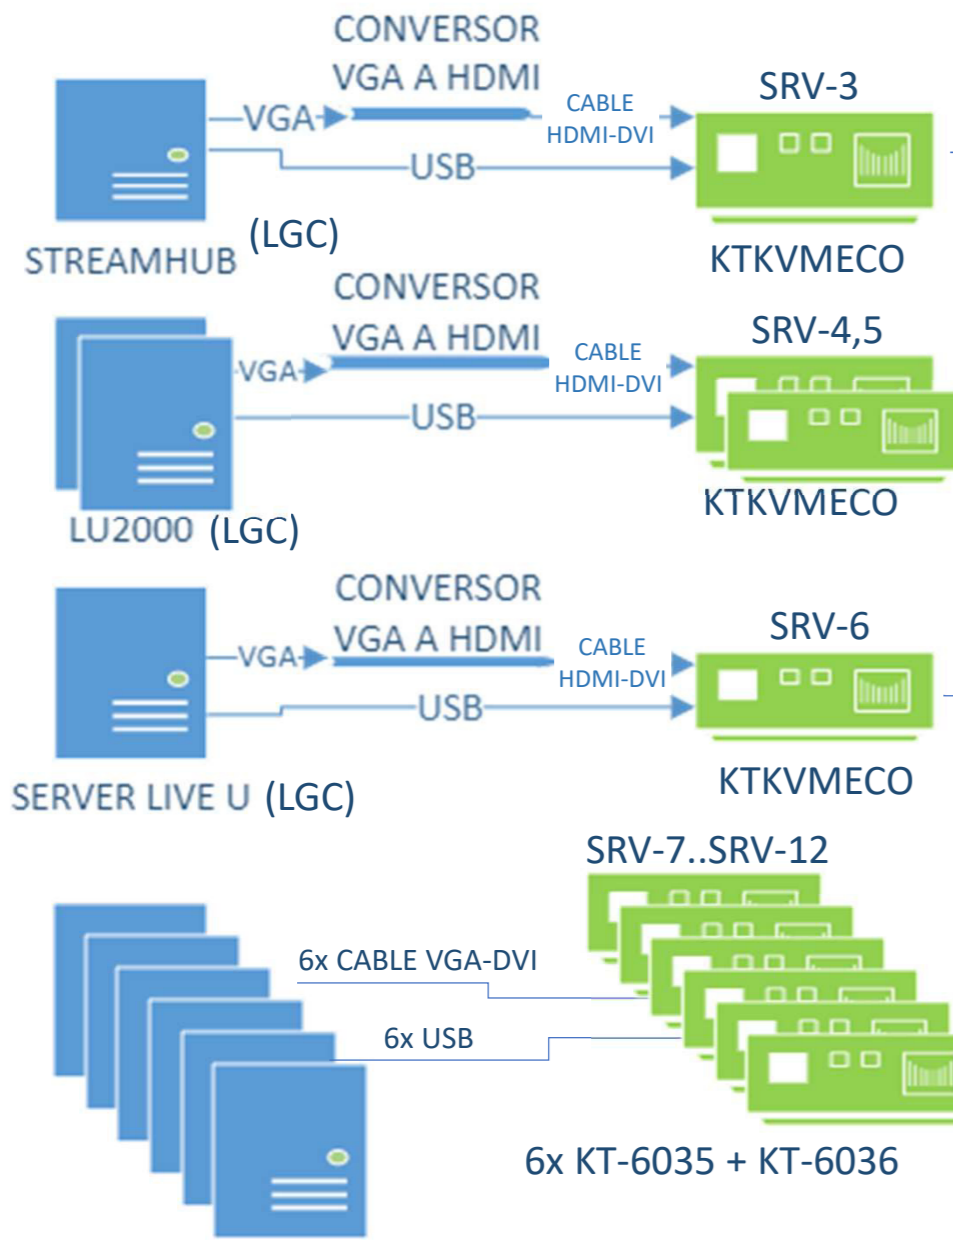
CONVERSOR
VGA A HDMI
VGA
CABLE
HDMI-DVI
SRV-3
USB
STREAMHUB (LGC)
KTKVMECO

CONVERSOR
VGA A HDMI
VGA
CABLE
HDMI-DVI
SRV-4,5
USB
LU2000 (LGC)
KTKVMECO

CONVERSOR
VGA A HDMI
VGA
CABLE
HDMI-DVI
SRV-6
USB
SERVER LIVE U (LGC)
KTKVMECO

SRV-7..SRV-12
6x CABLE VGA-DVI
6x USB
6x KT-6035 + KT-6036